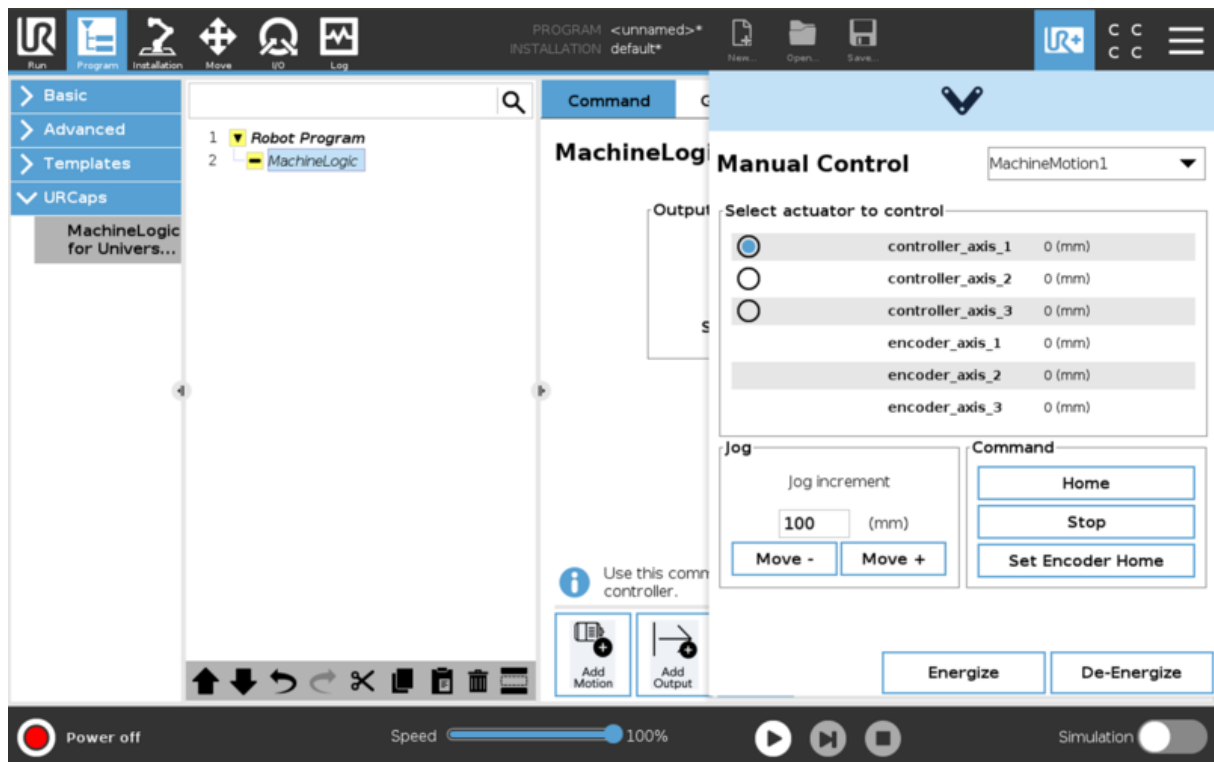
Run Program Installation Move I/O Log

PROGRAM <unnamed>*
INSTALLATION default*

New... Open... Save...

C C
C C

Basic
Advanced
Templates
URCaps
MachineLogic for Univers...

1 Robot Program
2 MachineLogic

Command C

MachineLogi

Output

S

Use this comm controller.

Add Motion
Add Output

Manual Control
MachineMotion1

Select actuator to control

| | | |
|---|---|---|
| ◉ | controller_axis_1 | 0 (mm) |
| ○ | controller_axis_2 | 0 (mm) |
| ○ | controller_axis_3 | 0 (mm) |
| | encoder_axis_1 | 0 (mm) |
| | encoder_axis_2 | 0 (mm) |
| | encoder_axis_3 | 0 (mm) |

Jog
Jog increment
100 (mm)
Move -
Move +

Command
Home
Stop
Set Encoder Home

Energize
De-Energize

Power off
Speed 100%
Simulation